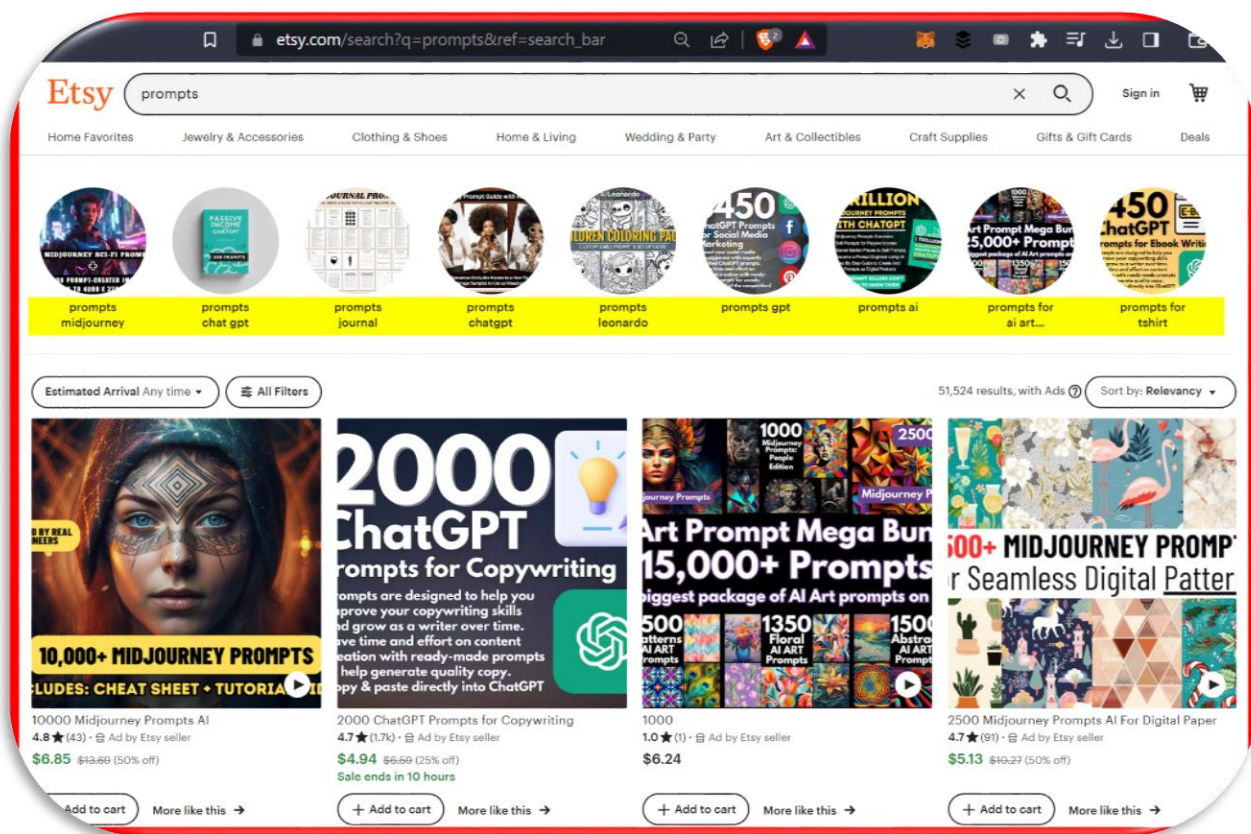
etsy.com/search?q=prompts&ref=search_bar

Etsy

prompts

Sign in

Home Favorites · Jewelry & Accessories · Clothing & Shoes · Home & Living · Wedding & Party · Art & Collectibles · Craft Supplies · Gifts & Gift Cards · Deals

MIDJOURNEY SCI-FI PROMPTS

PASSIVE INCOME CHATGPT 500 PROMPTS

JOURNAL PROMPTS

Prompt Guide with

Leonardo

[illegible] COLORING PA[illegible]

450 ChatGPT Prompts for Social Media Marketing

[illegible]ILLION JOURNEY PROMPTS WITH CHATGPT

Art Prompt Mega Bun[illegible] 25,000+ Prompt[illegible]

450 ChatGPT Prompts for Ebook Writi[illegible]

prompts midjourney

prompts chat gpt

prompts journal

prompts chatgpt

prompts leonardo

prompts gpt

prompts ai

prompts for ai art...

prompts for tshirt

Estimated Arrival Any time

All Filters

51,524 results, with Ads

Sort by: Relevancy

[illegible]D BY REAL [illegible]NEERS

10,000+ MIDJOURNEY PROMPTS

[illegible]CLUDES: CHEAT SHEET + TUTORIA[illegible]

2000 ChatGPT Prompts for Copywriting

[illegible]rompts are designed to help you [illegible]prove your copywriting skills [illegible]d grow as a writer over time. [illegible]ve time and effort on content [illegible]eation with ready-made prompts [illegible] help generate quality copy. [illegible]py & paste directly into ChatGPT

1000 Midjourney Prompts: People Edition

2500

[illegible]journey Prompts

Midjourney

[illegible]rt Prompt Mega Bun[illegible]

15,000+ Prompts

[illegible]iggest package of AI Art prompts on

500 Patterns AI ART Prompts

1350 Floral AI ART Prompts

1500 Abstra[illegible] AI ART Prompt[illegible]

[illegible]00+ MIDJOURNEY PROMP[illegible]

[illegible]r Seamless Digital Patter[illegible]

10000 Midjourney Prompts AI
4.8 (43) · Ad by Etsy seller
$6.85 $13.69 (50% off)

2000 ChatGPT Prompts for Copywriting
4.7 (1.7k) · Ad by Etsy seller
$4.94 $6.59 (25% off)
Sale ends in 10 hours

1000
1.0 (1) · Ad by Etsy seller
$6.24

2500 Midjourney Prompts AI For Digital Paper
4.7 (91) · Ad by Etsy seller
$5.13 $10.27 (50% off)

Add to cart · More like this

+ Add to cart · More like this

+ Add to cart · More like this

+ Add to cart · More like this